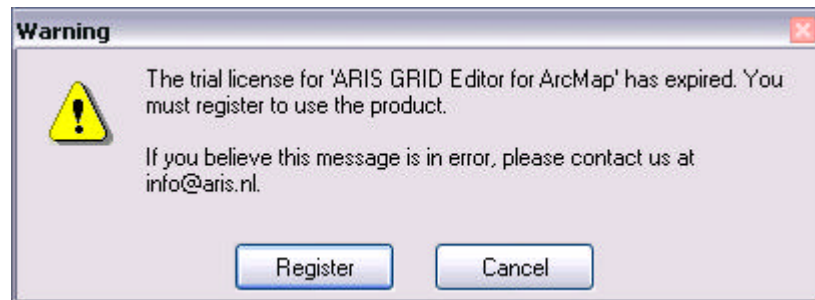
Warning

The trial license for 'ARIS GRID Editor for ArcMap' has expired. You must register to use the product.

If you believe this message is in error, please contact us at info@aris.nl.

Register

Cancel